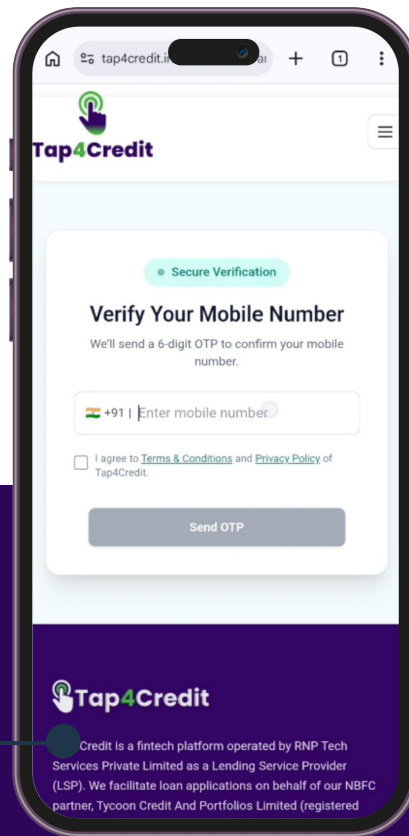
tap4credit.in

1

Tap4Credit

Secure Verification

Verify Your Mobile Number

We'll send a 6-digit OTP to confirm your mobile number.

+91 | Enter mobile number

I agree to Terms & Conditions and Privacy Policy of Tap4Credit.

Send OTP

Tap4Credit

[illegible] Credit is a fintech platform operated by RNP Tech Services Private Limited as a Lending Service Provider (LSP). We facilitate loan applications on behalf of our NBFC partner, Tycoon Credit And Portfolios Limited (registered